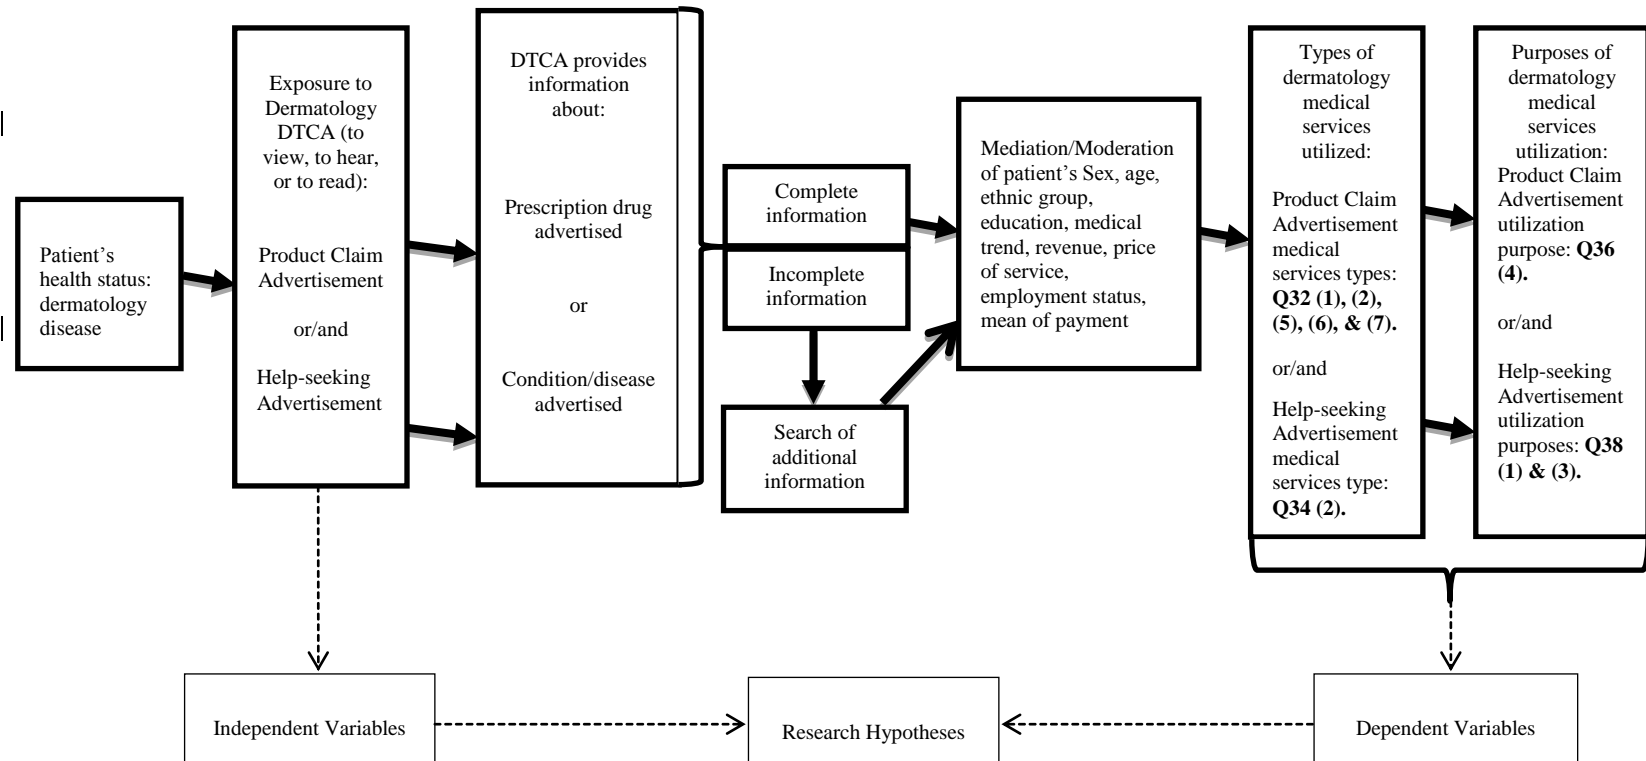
Patient's health status: dermatology disease

Exposure to Dermatology DTCA (to view, to hear, or to read):

Product Claim Advertisement

or/and

Help-seeking Advertisement

DTCA provides information about:

Prescription drug advertised

or

Condition/disease advertised

Complete information

Incomplete information

Search of additional information

Mediation/Moderation of patient's Sex, age, ethnic group, education, medical trend, revenue, price of service, employment status, mean of payment

Types of dermatology medical services utilized:

Product Claim Advertisement medical services types: **Q32 (1), (2), (5), (6), & (7).**

or/and

Help-seeking Advertisement medical services type: **Q34 (2).**

Purposes of dermatology medical services utilization: Product Claim Advertisement utilization purpose: **Q36 (4).**

or/and

Help-seeking Advertisement utilization purposes: **Q38 (1) & (3).**

Independent Variables

Research Hypotheses

Dependent Variables